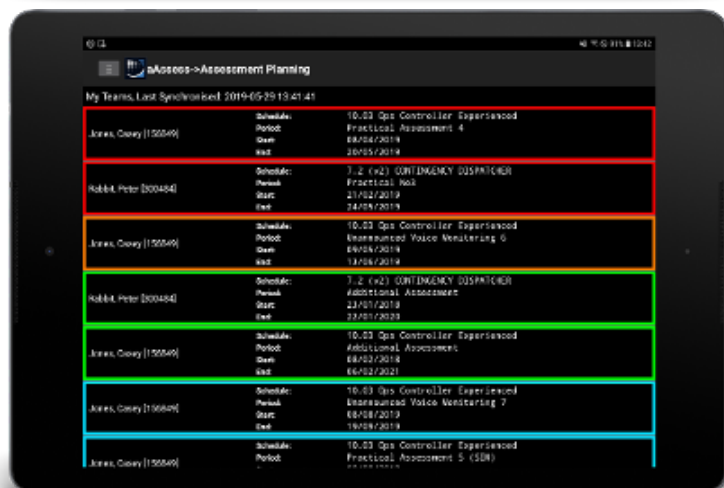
eAssess->Assessment Planning

My Teams, Last Synchronised: 2019-05-29 13:41:41

Jones, Casey [156849]
Schedule: 10.03 Ops Controller Experienced
Period: Practical Assessment 4
Start: 08/04/2019
End: 20/05/2019

Rabbit, Peter [300484]
Schedule: 7.2 (x2) CONTINGENCY DISPATCHER
Period: Practical Nol
Start: 21/02/2019
End: 24/05/2019

Jones, Casey [156849]
Schedule: 10.03 Ops Controller Experienced
Period: Unannounced Voice Monitoring 6
Start: 09/06/2019
End: 13/06/2019

Rabbit, Peter [300484]
Schedule: 7.2 (x2) CONTINGENCY DISPATCHER
Period: Additional Assessment
Start: 23/01/2018
End: 23/01/2020

Jones, Casey [156849]
Schedule: 10.03 Ops Controller Experienced
Period: Additional Assessment
Start: 08/02/2018
End: 06/02/2021

Jones, Casey [156849]
Schedule: 10.03 Ops Controller Experienced
Period: Unannounced Voice Monitoring 7
Start: 08/08/2019
End: 19/09/2019

Jones, Casey [156849]
Schedule: 10.03 Ops Controller Experienced
Period: Practical Assessment 5 (SDM)
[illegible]